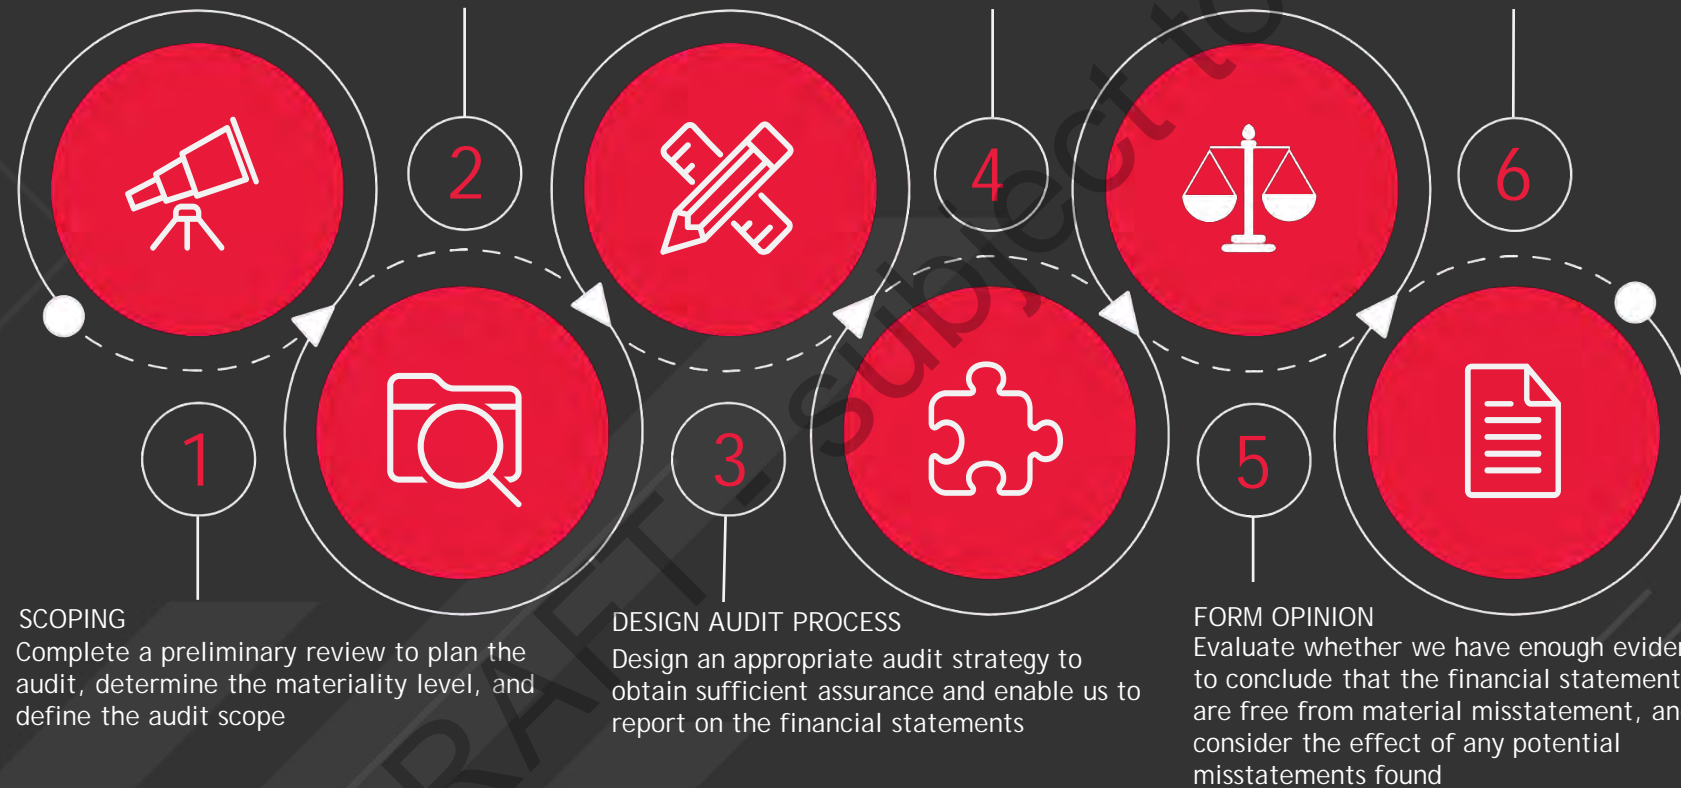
2

4

6

1

3

5

SCOPING
Complete a preliminary review to plan the audit, determine the materiality level, and define the audit scope

DESIGN AUDIT PROCESS
Design an appropriate audit strategy to obtain sufficient assurance and enable us to report on the financial statements

FORM OPINION
Evaluate whether we have enough evider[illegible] to conclude that the financial statement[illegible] are free from material misstatement, an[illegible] consider the effect of any potential misstatements found

RAFT – subject to